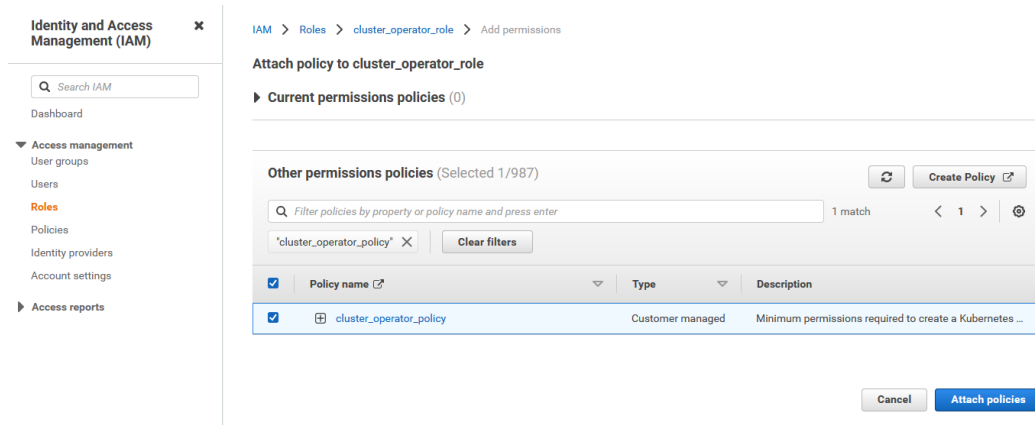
Identity and Access Management (IAM)

Search IAM

Dashboard

Access management

User groups

Users

Roles

Policies

Identity providers

Account settings

Access reports

IAM > Roles > cluster_operator_role > Add permissions

Attach policy to cluster_operator_role

Current permissions policies (0)

Other permissions policies (Selected 1/987)

Create Policy

Filter policies by property or policy name and press enter

1 match

1

"cluster_operator_policy"

Clear filters

| Policy name | Type | Description |
|---|---|---|
| cluster_operator_policy | Customer managed | Minimum permissions required to create a Kubernetes ... |

Cancel

Attach policies